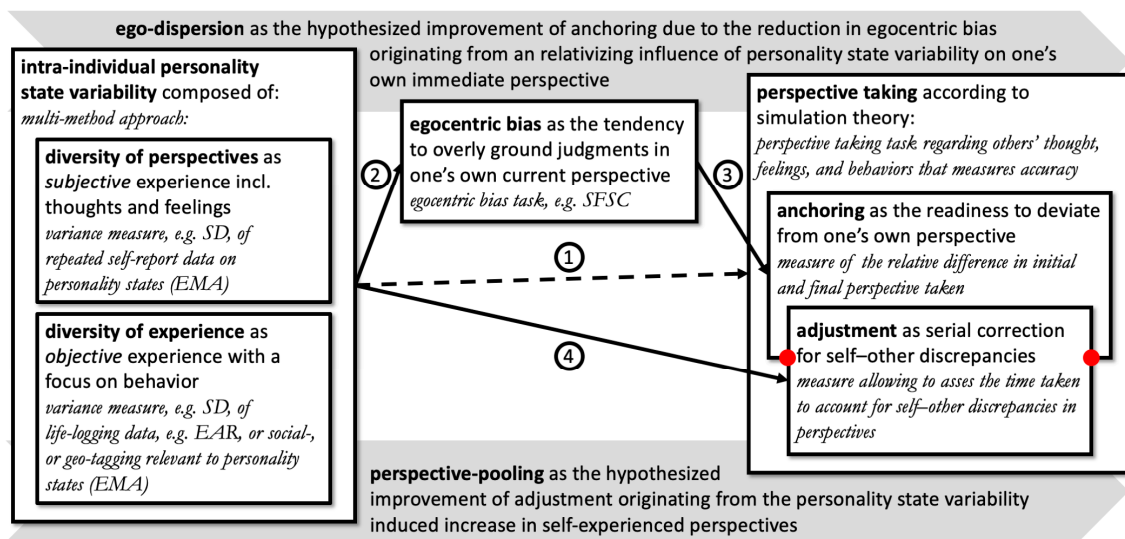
**ego-dispersion** as the hypothesized improvement of anchoring due to the reduction in egocentric bias originating from an relativizing influence of personality state variability on one's own immediate perspective

**intra-individual personality state variability** composed of:
*multi-method approach:*

**diversity of perspectives** as *subjective* experience incl. thoughts and feelings
*variance measure, e.g. SD, of repeated self-report data on personality states (EMA)*

**diversity of experience** as *objective* experience with a focus on behavior
*variance measure, e.g. SD, of life-logging data, e.g. EAR, or social-, or geo-tagging relevant to personality states (EMA)*

2

**egocentric bias** as the tendency to overly ground judgments in one's own current perspective
*egocentric bias task, e.g. SFSC*

1

4

3

**perspective taking** according to simulation theory:
*perspective taking task regarding others' thought, feelings, and behaviors that measures accuracy*

**anchoring** as the readiness to deviate from one's own perspective
*measure of the relative difference in initial and final perspective taken*

**adjustment** as serial correction for self–other discrepancies
*measure allowing to asses the time taken to account for self–other discrepancies in perspectives*

**perspective-pooling** as the hypothesized improvement of adjustment originating from the personality state variability induced increase in self-experienced perspectives